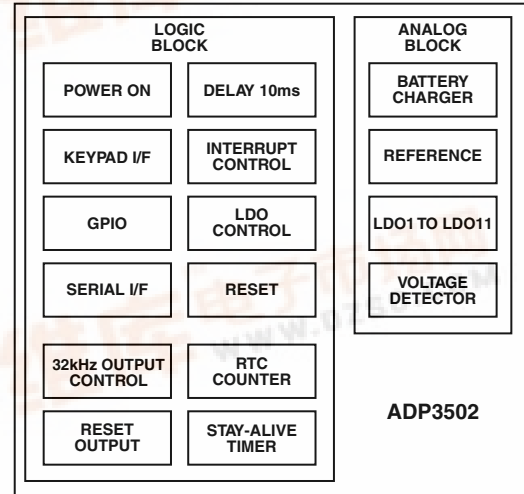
LOGIC BLOCK

POWER ON

DELAY 10ms

KEYPAD I/F

INTERRUPT CONTROL

GPIO

LDO CONTROL

SERIAL I/F

RESET

32kHz OUTPUT CONTROL

RTC COUNTER

RESET OUTPUT

STAY-ALIVE TIMER

ANALOG BLOCK

BATTERY CHARGER

REFERENCE

LDO1 TO LDO11

VOLTAGE DETECTOR

ADP3502